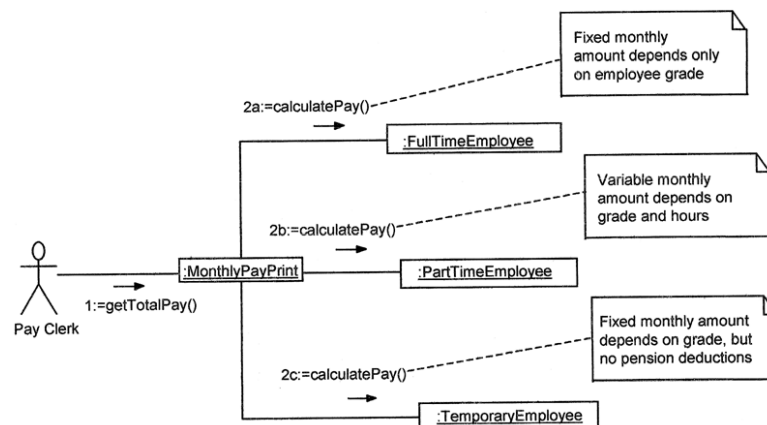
Fixed monthly amount depends only on employee grade

2a:=calculatePay()

:FullTimeEmployee

Variable monthly amount depends on grade and hours

2b:=calculatePay()

:MonthlyPayPrint

:PartTimeEmployee

1:=getTotalPay()

Pay Clerk

Fixed monthly amount depends on grade, but no pension deductions

2c:=calculatePay()

:TemporaryEmployee